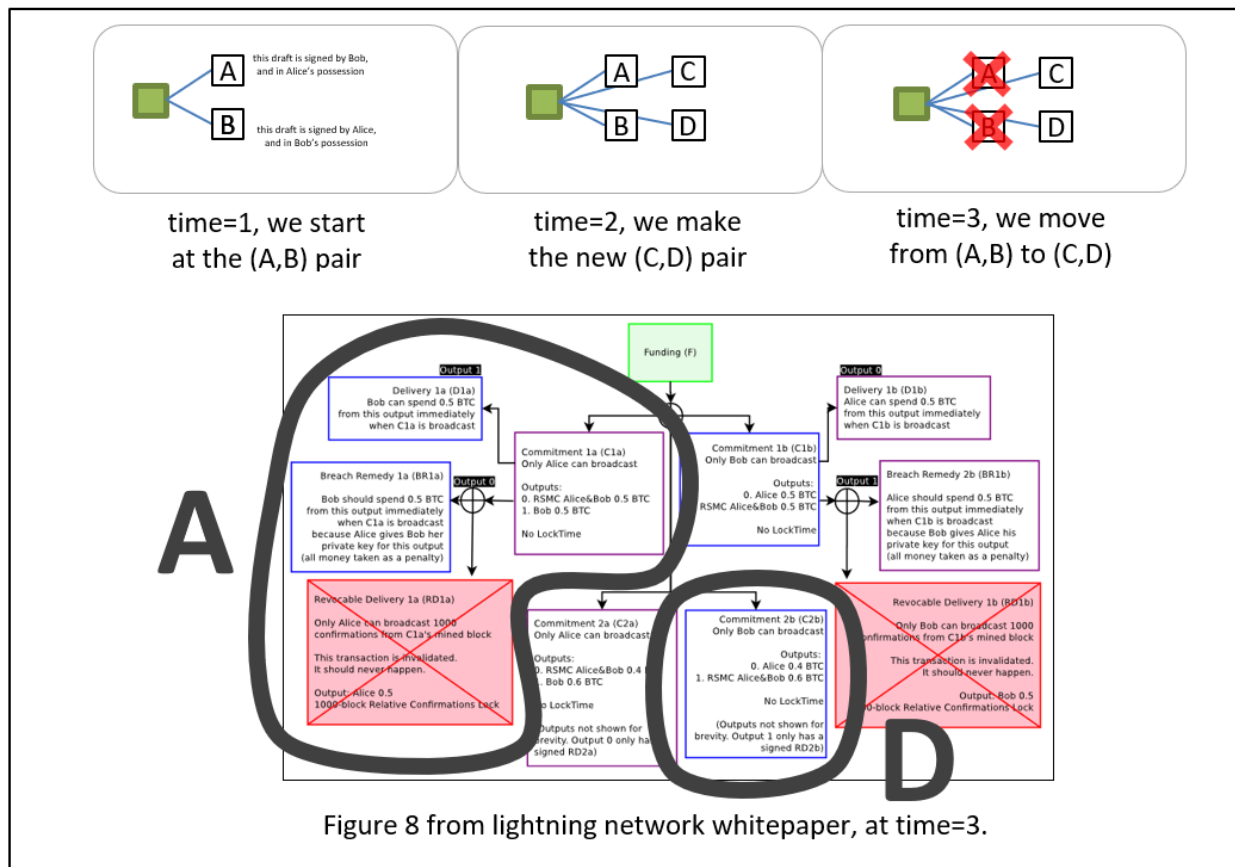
A this draft is signed by Bob, and in Alice's possession

B this draft is signed by Alice, and in Bob's possession

A C

B D

A C

B D

time=1, we start at the (A,B) pair

time=2, we make the new (C,D) pair

time=3, we move from (A,B) to (C,D)

Funding (F)

Output 1

Delivery 1a (D1a)
Bob can spend 0.5 BTC from this output immediately when C1a is broadcast

Output 0

Delivery 1b (D1b)
Alice can spend 0.5 BTC from this output immediately when C1b is broadcast

Commitment 1a (C1a)
Only Alice can broadcast

Outputs:
0. RSMC Alice&Bob 0.5 BTC
1. Bob 0.5 BTC

No LockTime

Commitment 1b (C1b)
Only Bob can broadcast

Outputs:
0. Alice 0.5 BTC
1. RSMC Alice&Bob 0.5 BTC

No LockTime

Breach Remedy 1a (BR1a)

Bob should spend 0.5 BTC from this output immediately when C1a is broadcast because Alice gives Bob her private key for this output (all money taken as a penalty)

Output 0

Output 1

Breach Remedy 2b (BR1b)

Alice should spend 0.5 BTC from this output immediately when C1b is broadcast because Bob gives Alice his private key for this output (all money taken as a penalty)

A

Revocable Delivery 1a (RD1a)

Only Alice can broadcast 1000 confirmations from C1a's mined block

This transaction is invalidated.
It should never happen.

Output: Alice 0.5
1000-block Relative Confirmations Lock

Commitment 2a (C2a)
Only Alice can broadcast

Outputs:
0. RSMC Alice&Bob 0.4
1. Bob 0.6 BTC

No LockTime

(Outputs not shown for brevity. Output 0 only has signed RD2a)

Commitment 2b (C2b)
Only Bob can broadcast

Outputs:
0. Alice 0.4 BTC
1. RSMC Alice&Bob 0.6 BTC

No LockTime

(Outputs not shown for brevity. Output 1 only has a signed RD2b)

Revocable Delivery 1b (RD1b)

Only Bob can broadcast 1000 confirmations from C1b's mined block

This transaction is invalidated.
It should never happen.

Output: Bob 0.5
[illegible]0-block Relative Confirmations Lock

D

Figure 8 from lightning network whitepaper, at time=3.